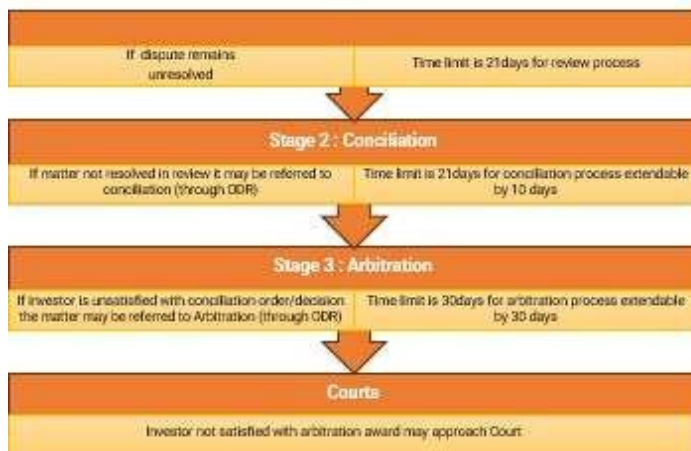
If dispute remains unresolved

Time limit is 21days for review process

Stage 2 : Conciliation

If matter not resolved in review it may be referred to conciliation (through ODR)

Time limit is 21days for conciliation process extendable by 10 days

Stage 3 : Arbitration

If investor is unsatisfied with conciliation order/decision the matter may be referred to Arbitration (through ODR)

Time limit is 30days for arbitration process extendable by 30 days

Courts

Investor not satisfied with arbitration award may approach Court